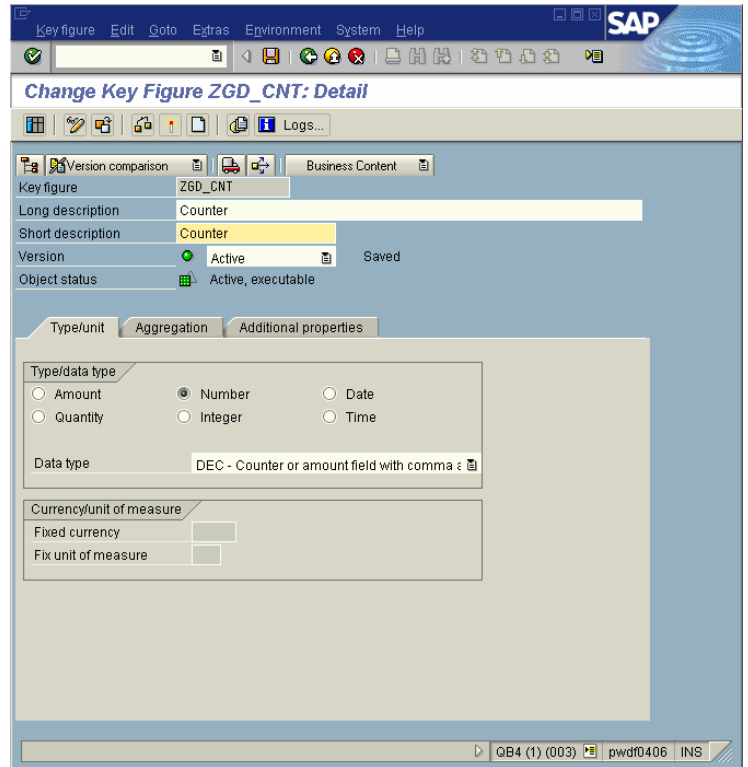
Key figure Edit Goto Extras Environment System Help

SAP

Change Key Figure ZGD_CNT: Detail

Logs...

Version comparison

Business Content

Key figure ZGD_CNT

Long description Counter

Short description Counter

Version Active Saved

Object status Active, executable

Type/unit Aggregation Additional properties

Type/data type

Amount Number Date

Quantity Integer Time

Data type DEC - Counter or amount field with comma a

Currency/unit of measure

Fixed currency

Fix unit of measure

QB4 (1) (003) pwdf0406 INS